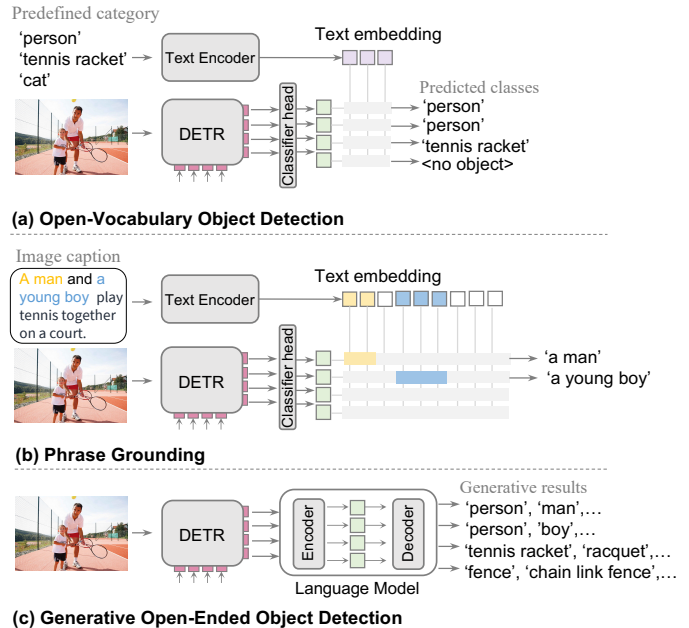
Predefined category
'person'
'tennis racket'
'cat'

Text Encoder

Text embedding

Predicted classes

DETR

Classifier head

'person'
'person'
'tennis racket'
<no object>

(a) Open-Vocabulary Object Detection

Image caption
A man and a young boy play tennis together on a court.

Text Encoder

Text embedding

DETR

Classifier head

'a man'
'a young boy'

(b) Phrase Grounding

Generative results

DETR

Encoder

Decoder

Language Model

'person', 'man',...
'person', 'boy',...
'tennis racket', 'racquet',...
'fence', 'chain link fence',...

(c) Generative Open-Ended Object Detection